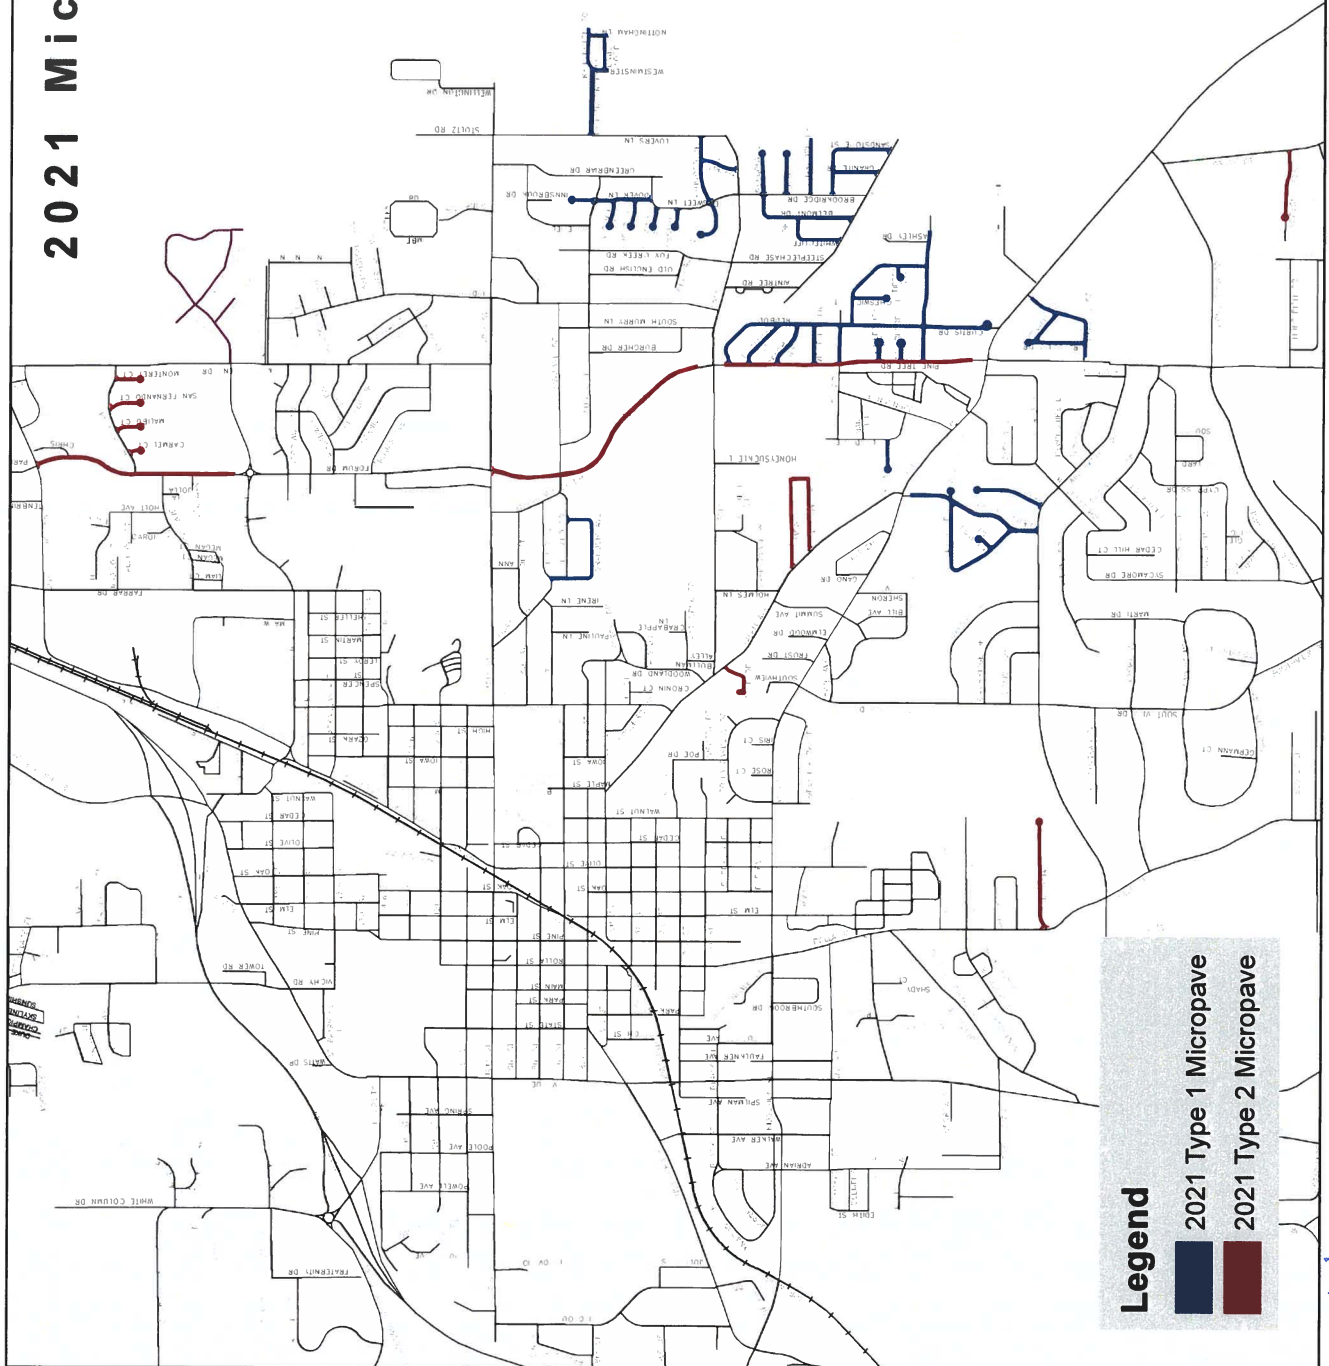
2021 Mic

Legend
2021 Type 1 Micropave
2021 Type 2 Micropave

NOTTINGHAM LN
WESTMINSTER
WELLINGTON DR
STOLTZ RD
LOVERS LN
CARENBURNE DR
INNSBROOK DR
DOVER LN
BRADFORD LN
BROOKRIDGE DR
BELMONT DR
GENTLE LIFE
STEEPLECHASE RD
FOX CREEK RD
OLD ENGLISH RD
ANNBEE RD
ASHLEY RD
SOUTH MURRY LN
BURCHER DR
CURTIS RD
PINE TREE RD
MONTEREY CT
SAN FERNANDO CT
MALIBU CT
CARMEL CT
FORUM DR
HONEYSUCKLE
HOLT AVE
FARRAR DR
IRENE LN
CRABAPPLE
HOMES LN
CEDAR HILL CT
SYCAMORE RD
MARTI DR
SHERON
BILL AVE
SUMMIT AVE
ELMWOOD DR
TRUST DR
WOODLAND DR
CRONIN CT
SOUTHVIEW
HIGH ST
IOWA ST
OZARK ST
SPENCER
LEROY
MARTIN
SHELLEY ST
IRIS CT
ROSE CT
POE RD
MAPLE ST
WALNUT ST
CEDAR ST
OLIVE ST
OAK ST
ELM ST
PINE ST
ROLLA ST
MAIN ST
PARK ST
STATE ST
TOWER RD
BLACK ST
WATTS RD
SOUTHBROOK DR
FAULKNER AVE
SPILMAN AVE
WALKER AVE
ADRIAN AVE
SPRING AVE
POOLE AVE
POWELL AVE
WHITE COLUMN DR
FRATERNITY DR
SCOTT VL DR
GERMANN CT
SHADY CT